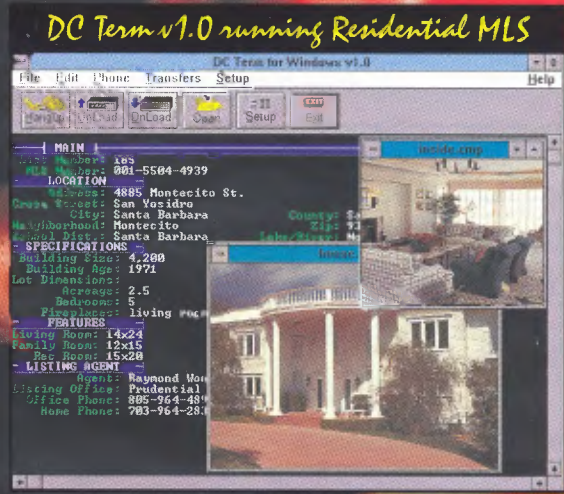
DC Term v1.0 running Residential MLS

DC Term for Windows v1.0

File Edit Phone Transfers Setup Help

HangUp UpLoad DnLoad Open Setup Exit

MAIN
List Number: 185
MLS Number: 001-5504-4939
LOCATION
Address: 4885 Montecito St.
Cross Street: San Ysidro
City: Santa Barbara
Neighborhood: Montecito
School Dist: Santa Barbara
County: S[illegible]
Zip: 9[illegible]
Lake/River: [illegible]
SPECIFICATIONS
Building Size: 4,200
Building Age: 1971
Lot Dimensions:
Acreage: 2.5
Bedrooms: 5
Fireplace: living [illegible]
FEATURES
Living Room: 14x24
Family Room: 12x15
Rec Room: 15x20
LISTING AGENT
Agent: Raymond Wo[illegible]
Listing Office: Prudential
Office Phone: 805-964-48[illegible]
Home Phone: 703-964-28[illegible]

inside.cmp

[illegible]